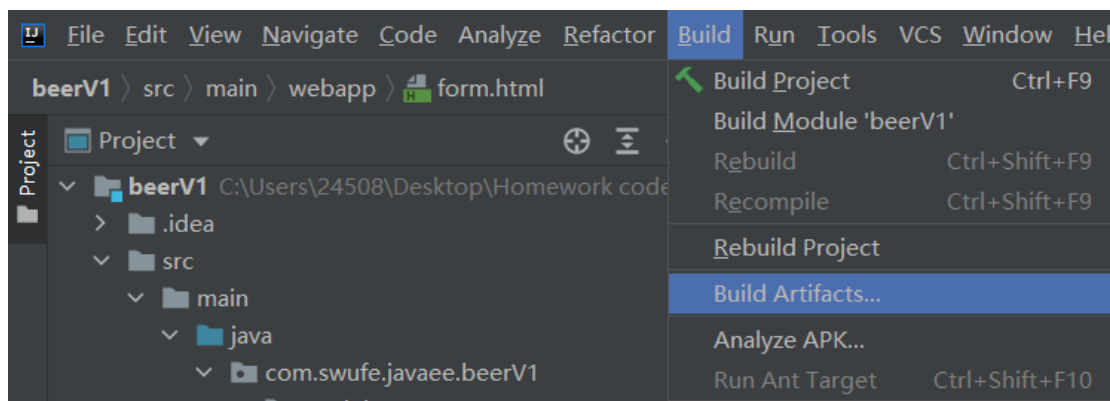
File Edit View Navigate Code Analyze Refactor Build Run Tools VCS Window Hel

beerV1 〉 src 〉 main 〉 webapp 〉 form.html

Project

Project

beerV1 C:\Users\24508\Desktop\Homework code

.idea

src

main

java

com.swufe.javaee.beerV1

Build Project Ctrl+F9

Build Module 'beerV1'

Rebuild Ctrl+Shift+F9

Recompile Ctrl+Shift+F9

Rebuild Project

Build Artifacts...

Analyze APK...

Run Ant Target Ctrl+Shift+F10